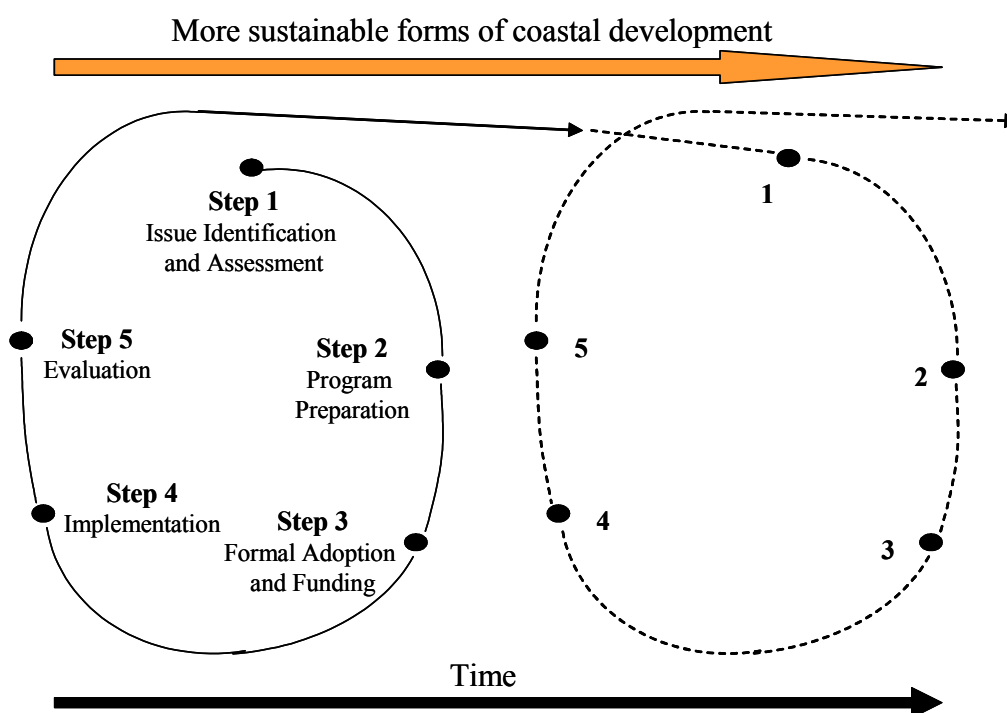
More sustainable forms of coastal development

Step 1
Issue Identification and Assessment

Step 2
Program Preparation

Step 3
Formal Adoption and Funding

Step 4
Implementation

Step 5
Evaluation

1

2

3

4

5

Time